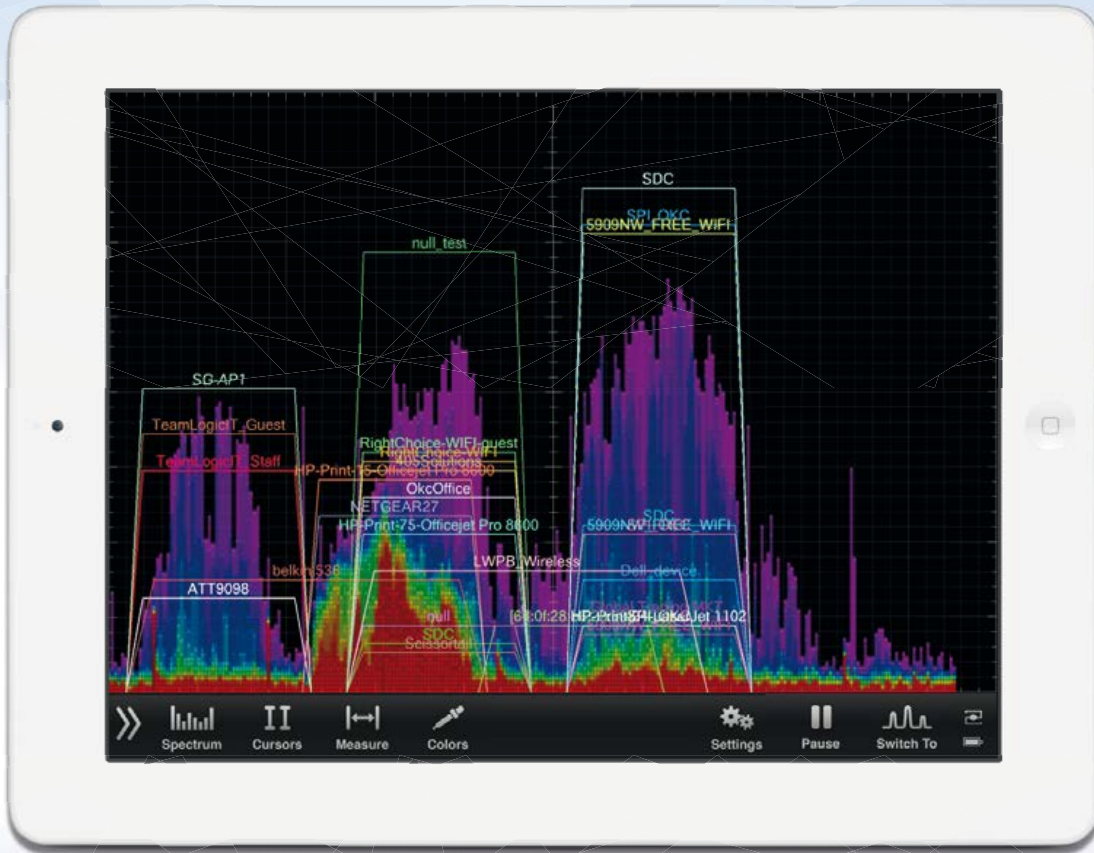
SDC
SPI_OKC
5909NW_FREE_WIFI
null_test
SG-AP1
TeamLogicIT_Guest
TeamLogicIT_Staff
RightChoice-WIFI-guest
RightChoice-WIFI
405Solutions
HP-Print-15-Officejet Pro 8600
OkcOffice
NETGEAR27
HP-Print-75-Officejet Pro 8600
5909NW_FREE_WIFI
SDC
LWPB_Wireless
Dell_device
belkin.536
ATT9098
null
[62:0f:28] HP-Print-BF-LaserJet 1102
SDC
Scissortail

Spectrum
Cursors
Measure
Colors
Settings
Pause
Switch To